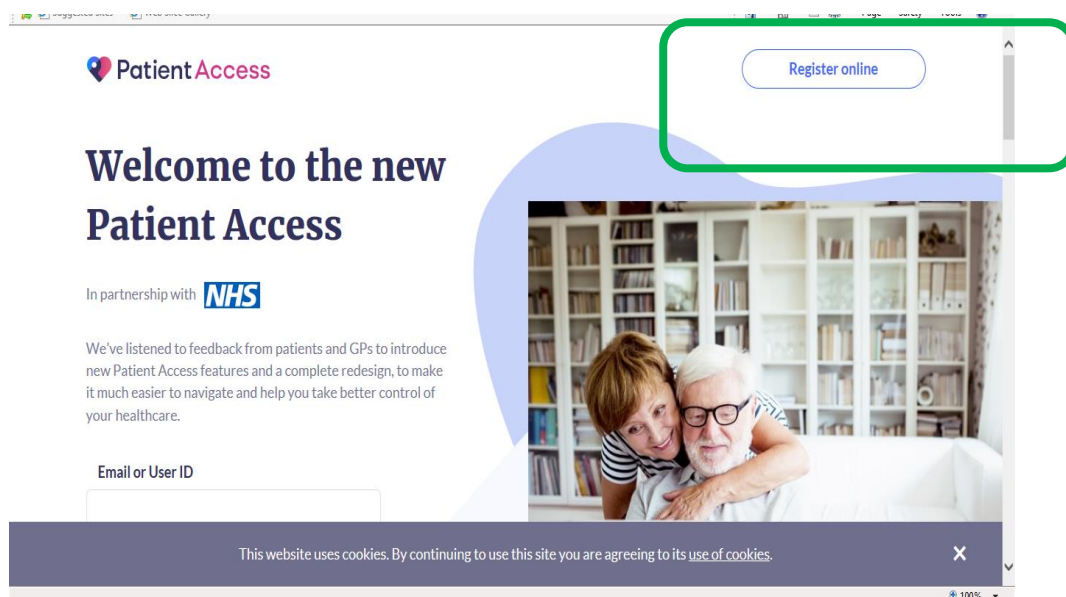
Patient Access

Register online

Welcome to the new Patient Access

In partnership with NHS

We've listened to feedback from patients and GPs to introduce new Patient Access features and a complete redesign, to make it much easier to navigate and help you take better control of your healthcare.

Email or User ID

This website uses cookies. By continuing to use this site you are agreeing to its use of cookies.

×